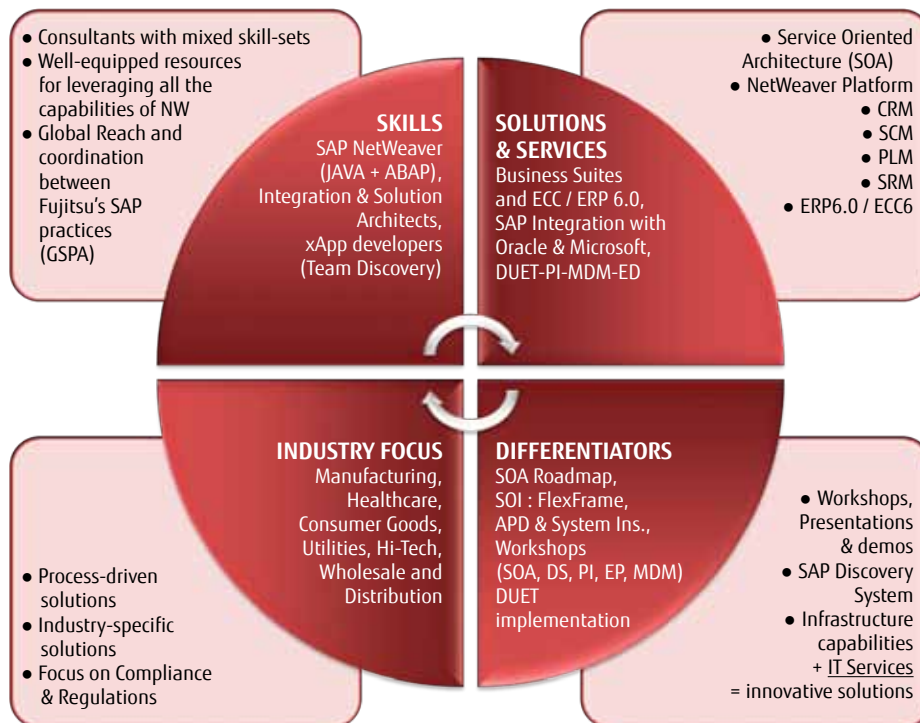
• Consultants with mixed skill-sets
• Well-equipped resources for leveraging all the capabilities of NW
• Global Reach and coordination between Fujitsu's SAP practices (GSPA)

SKILLS
SAP NetWeaver (JAVA + ABAP), Integration & Solution Architects, xApp developers (Team Discovery)

SOLUTIONS & SERVICES
Business Suites and ECC / ERP 6.0, SAP Integration with Oracle & Microsoft, DUET-PI-MDM-ED

• Service Oriented Architecture (SOA)
• NetWeaver Platform
• CRM
• SCM
• PLM
• SRM
• ERP6.0 / ECC6

INDUSTRY FOCUS
Manufacturing, Healthcare, Consumer Goods, Utilities, Hi-Tech, Wholesale and Distribution

DIFFERENTIATORS
SOA Roadmap, SOI : FlexFrame, APD & System Ins., Workshops (SOA, DS, PI, EP, MDM) DUET implementation

• Process-driven solutions
• Industry-specific solutions
• Focus on Compliance & Regulations

• Workshops, Presentations & demos
• SAP Discovery System
• Infrastructure capabilities + IT Services = innovative solutions